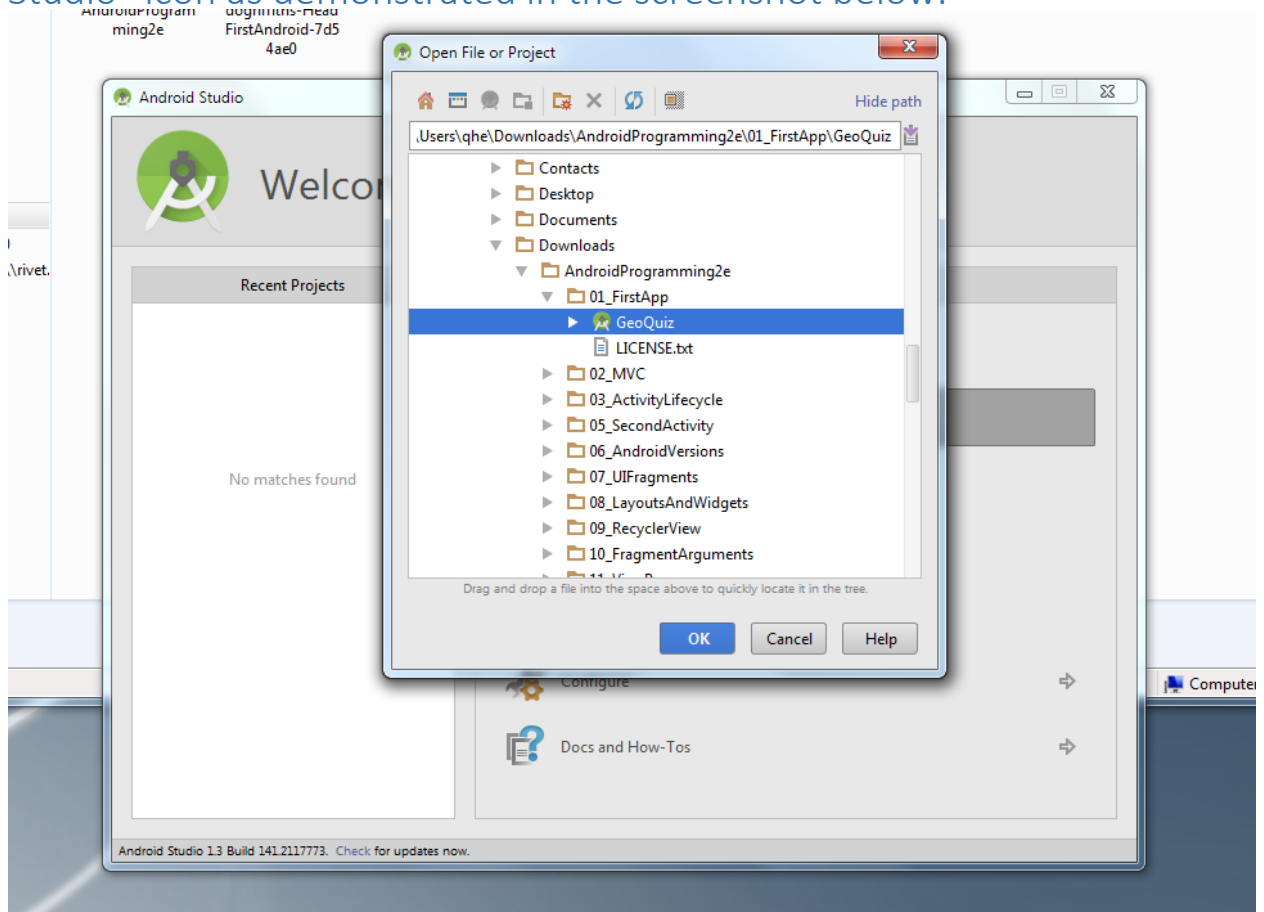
Studio" icon as demonstrated in the screenshot below.

AndroidProgramming2e

dogriffiths-HeadFirstAndroid-7d54ae0

.\rivet.

Android Studio

Welcor

Recent Projects

No matches found

Configure

Docs and How-Tos

Android Studio 1.3 Build 141.2117773. Check for updates now.

Computer

Open File or Project

Hide path

,Users\qhe\Downloads\AndroidProgramming2e\01_FirstApp\GeoQuiz

Contacts
Desktop
Documents
Downloads
AndroidProgramming2e
01_FirstApp
GeoQuiz
LICENSE.txt
02_MVC
03_ActivityLifecycle
05_SecondActivity
06_AndroidVersions
07_UIFragments
08_LayoutsAndWidgets
09_RecyclerView
10_FragmentArguments
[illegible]

Drag and drop a file into the space above to quickly locate it in the tree.

OK
Cancel
Help